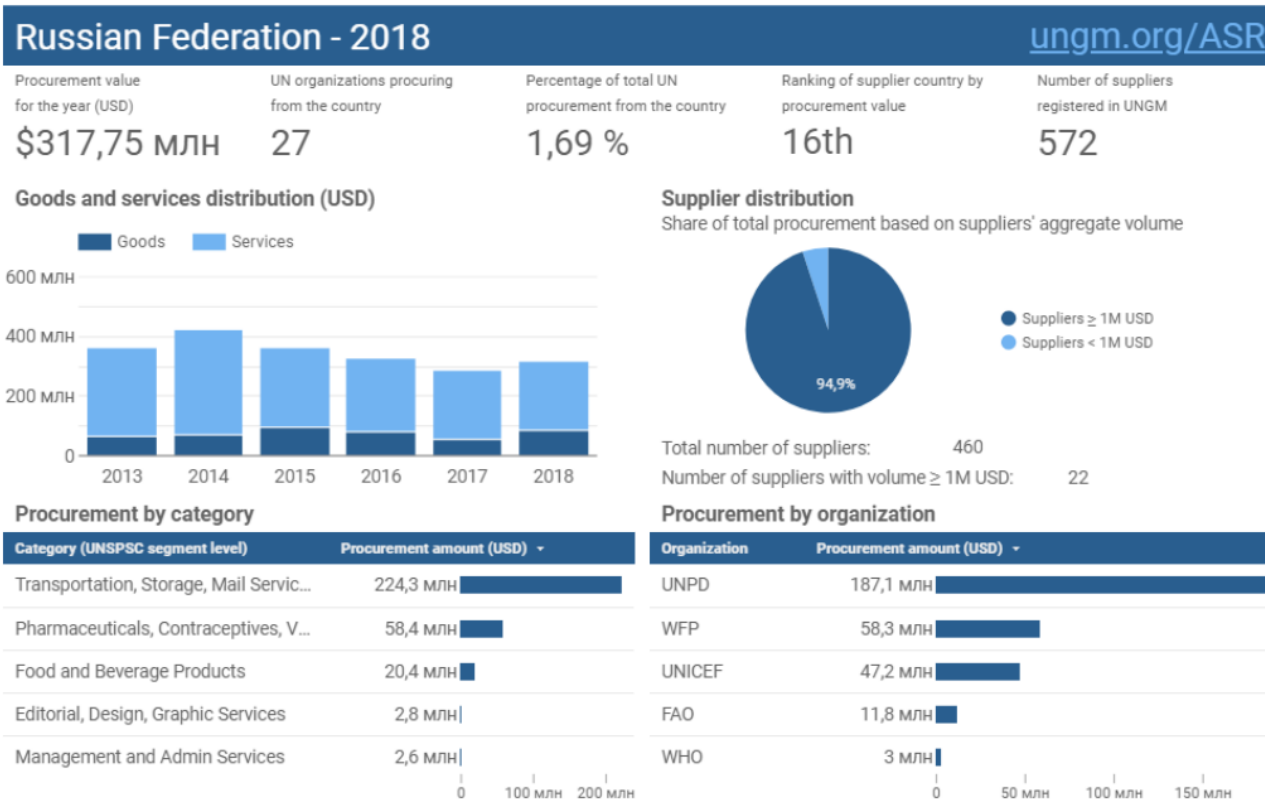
Russian Federation - 2018

ungm.org/ASR

Procurement value for the year (USD)
$317,75 млн

UN organizations procuring from the country
27

Percentage of total UN procurement from the country
1,69 %

Ranking of supplier country by procurement value
16th

Number of suppliers registered in UNGM
572

Goods and services distribution (USD)

Goods Services

600 млн
400 млн
200 млн
0
2013 2014 2015 2016 2017 2018

Supplier distribution
Share of total procurement based on suppliers' aggregate volume

94,9%

Suppliers ≥ 1M USD
Suppliers < 1M USD

Total number of suppliers: 460
Number of suppliers with volume ≥ 1M USD: 22

Procurement by category

| Category (UNSPSC segment level) | Procurement amount (USD) ▾ |
|---|---|
| Transportation, Storage, Mail Servic... | 224,3 млн |
| Pharmaceuticals, Contraceptives, V... | 58,4 млн |
| Food and Beverage Products | 20,4 млн |
| Editorial, Design, Graphic Services | 2,8 млн |
| Management and Admin Services | 2,6 млн |

0 100 млн 200 млн

Procurement by organization

| Organization | Procurement amount (USD) ▾ |
|---|---|
| UNPD | 187,1 млн |
| WFP | 58,3 млн |
| UNICEF | 47,2 млн |
| FAO | 11,8 млн |
| WHO | 3 млн |

0 50 млн 100 млн 150 млн